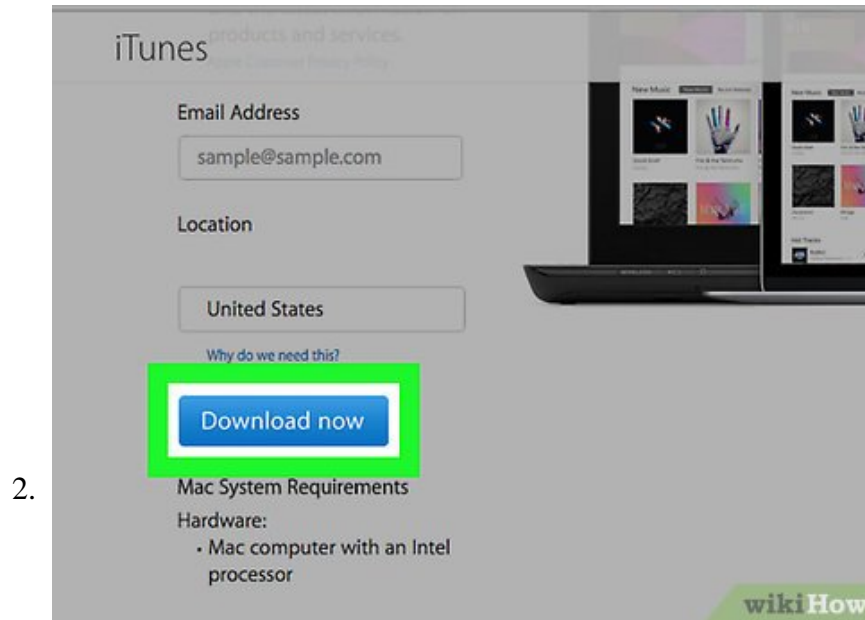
iTunes

products and services.

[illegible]

Email Address

sample@sample.com

Location

United States

Why do we need this?

Download now

2.

Mac System Requirements

Hardware:

• Mac computer with an Intel processor

New Music

wikiHow